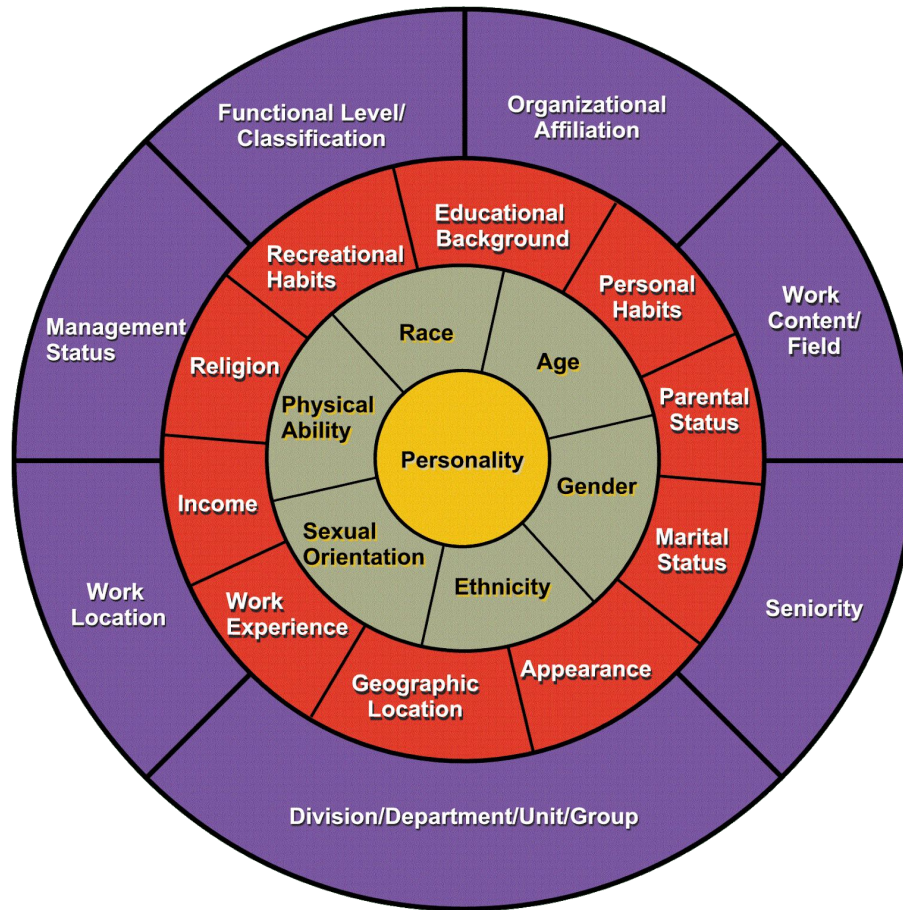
Functional Level/ Classification

Organizational Affiliation

Management Status

Work Content/ Field

Work Location

Seniority

Division/Department/Unit/Group

Educational Background

Recreational Habits

Personal Habits

Religion

Parental Status

Income

Marital Status

Work Experience

Geographic Location

Appearance

Race

Age

Physical Ability

Personality

Gender

Sexual Orientation

Ethnicity